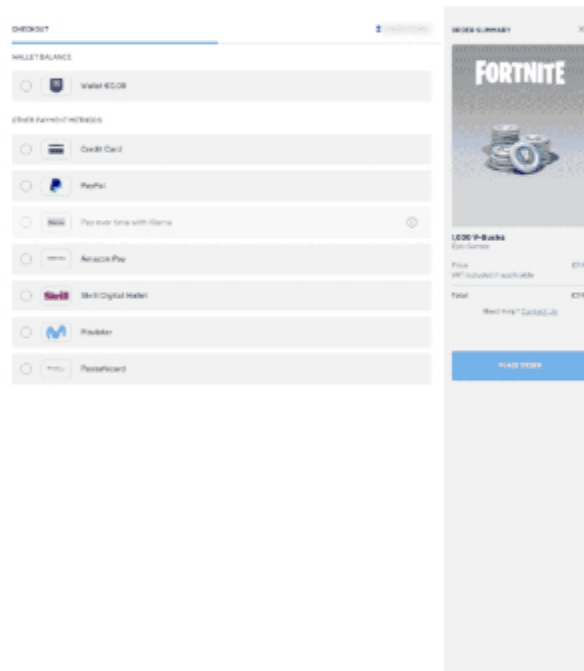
CHECKOUT

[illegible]

WALLET BALANCE

Wallet €0.00

OTHER PAYMENT METHODS

Credit Card

PayPal

Pay over time with Klarna

Amazon Pay

Skrill Skrill Digital Wallet

Movistar

Paysafecard

ORDER SUMMARY

×

FORTNITE

1,000 V-Bucks
Epic Games

Price
VAT included if applicable

€7.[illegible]

Total

€7.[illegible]

Need Help? Contact Us

PLACE ORDER